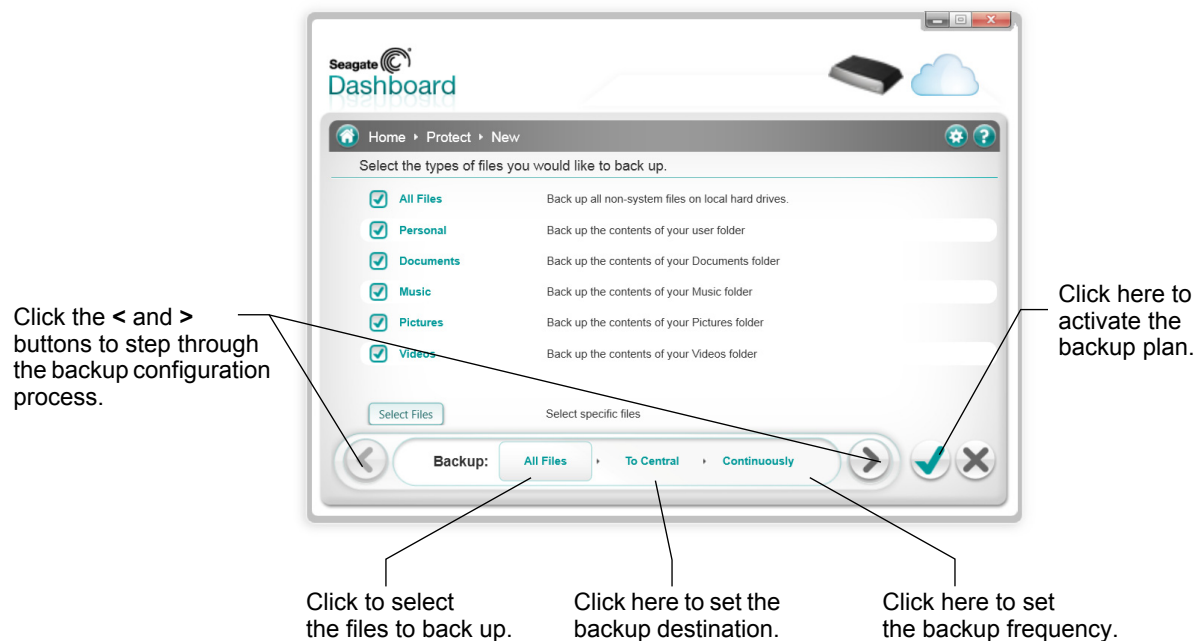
Seagate
Dashboard

Home ‣ Protect ‣ New

Select the types of files you would like to back up.

All Files Back up all non-system files on local hard drives.
Personal Back up the contents of your user folder
Documents Back up the contents of your Documents folder
Music Back up the contents of your Music folder
Pictures Back up the contents of your Pictures folder
Videos Back up the contents of your Videos folder

Select Files Select specific files

Backup: All Files ‣ To Central ‣ Continuously

Click the **<** and **>** buttons to step through the backup configuration process.

Click here to activate the backup plan.

Click to select the files to back up.

Click here to set the backup destination.

Click here to set the backup frequency.